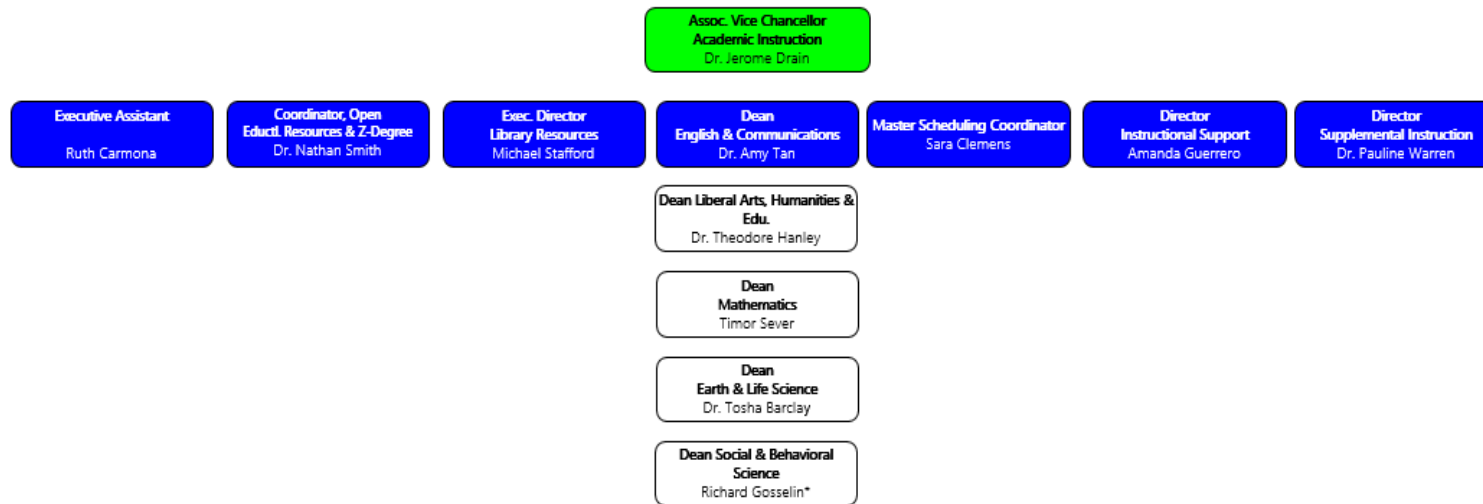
Assoc. Vice Chancellor
Academic Instruction
Dr. Jerome Drain

Executive Assistant
Ruth Carmona

Coordinator, Open Eductl. Resources & Z-Degree
Dr. Nathan Smith

Exec. Director
Library Resources
Michael Stafford

Dean
English & Communications
Dr. Amy Tan

Master Scheduling Coordinator
Sara Clemens

Director
Instructional Support
Amanda Guerrero

Director
Supplemental Instruction
Dr. Pauline Warren

Dean Liberal Arts, Humanities & Edu.
Dr. Theodore Hanley

Dean
Mathematics
Timor Sever

Dean
Earth & Life Science
Dr. Tosha Barclay

Dean Social & Behavioral Science
Richard Gosselin*